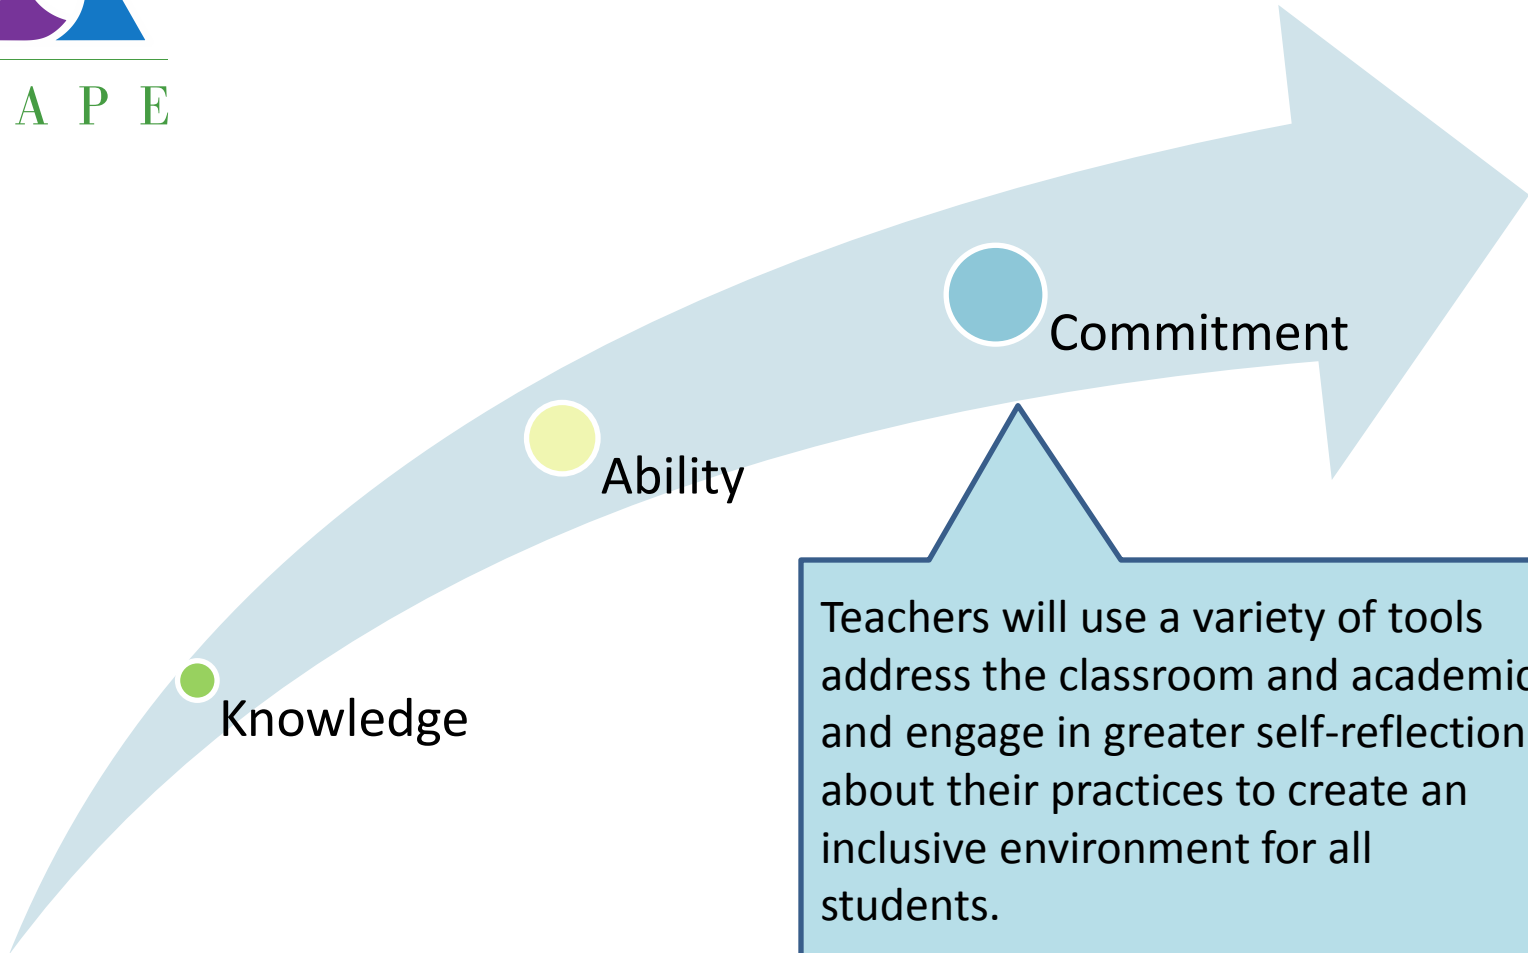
A P E

Commitment

Ability

Knowledge

Teachers will use a variety of tools address the classroom and academi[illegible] and engage in greater self-reflection about their practices to create an inclusive environment for all students.